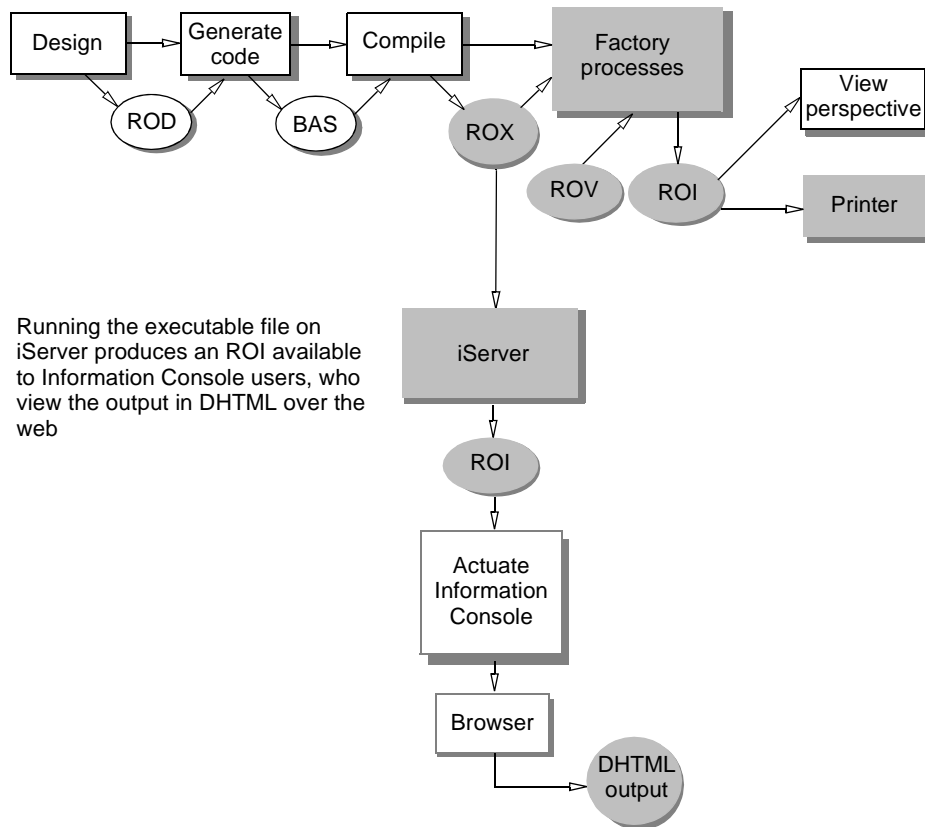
Design

Generate code

Compile

Factory processes

ROD

BAS

ROX

View perspective

ROV

ROI

Printer

Running the executable file on iServer produces an ROI available to Information Console users, who view the output in DHTML over the web

iServer

ROI

Actuate Information Console

Browser

DHTML output